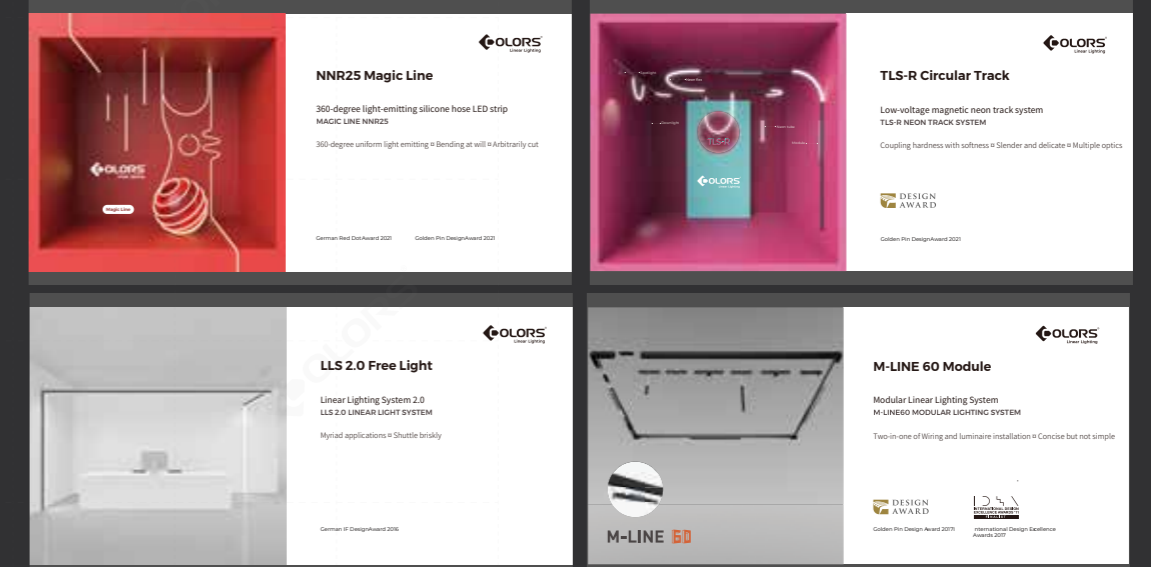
COLORS Linear Lighting

COLORS Linear Lighting

Magic Line

NNR25 Magic Line

360-degree light-emitting silicone hose LED strip
MAGIC LINE NNR25

360-degree uniform light emitting ¤ Bending at will ¤ Arbitrarily cut

German Red DotAward 2021 Golden Pin DesignAward 2021

TLS-R

COLORS Linear Lighting

COLORS Linear Lighting

TLS-R Circular Track

Low-voltage magnetic neon track system
TLS-R NEON TRACK SYSTEM

Coupling hardness with softness ¤ Slender and delicate ¤ Multiple optics

DESIGN AWARD

Golden Pin DesignAward 2021

COLORS Linear Lighting

LLS 2.0 Free Light

Linear Lighting System 2.0
LLS 2.0 LINEAR LIGHT SYSTEM

Myriad applications ¤ Shuttle briskly

German iF DesignAward 2016

M-LINE 60

COLORS Linear Lighting

M-LINE 60 Module

Modular Linear Lighting System
M-LINE60 MODULAR LIGHTING SYSTEM

Two-in-one of Wiring and luminaire installation ¤ Concise but not simple

DESIGN AWARD

IDEA INTERNATIONAL DESIGN EXCELLENCE AWARDS

Golden Pin Design Award 2017 International Design Excellence Awards 2017